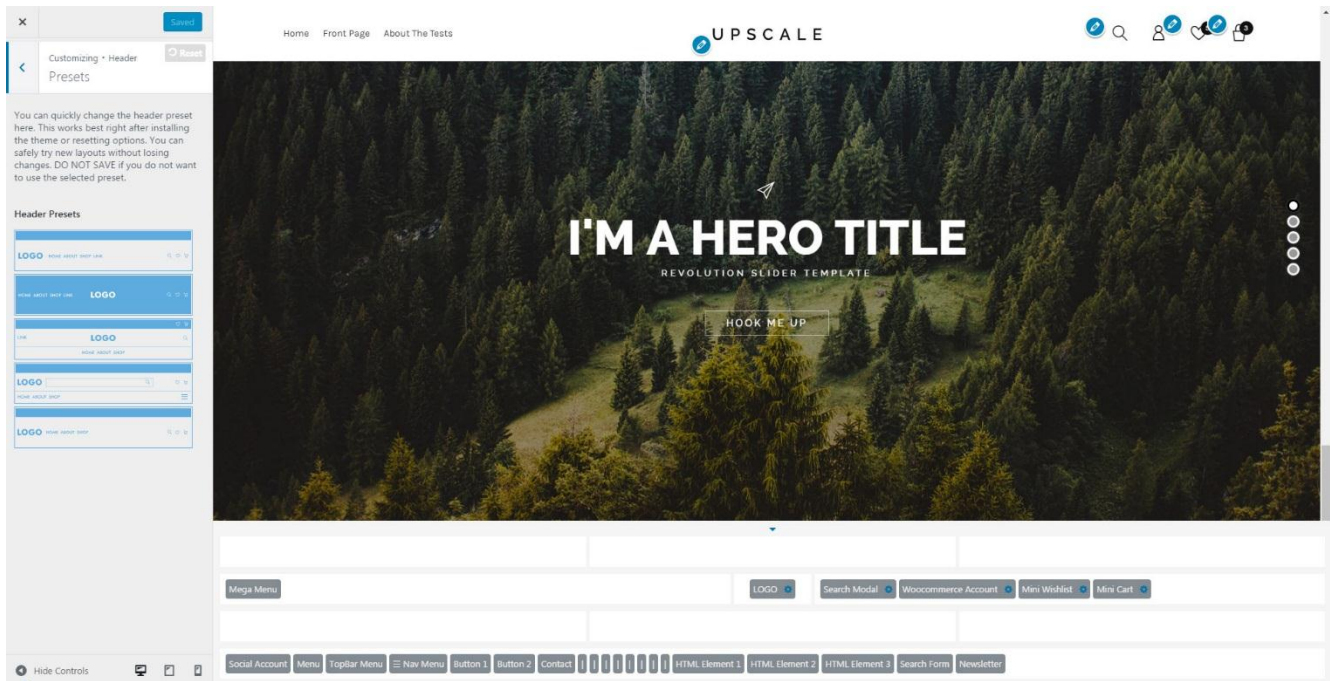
×
Saved
Customizing • Header
Presets
Reset

You can quickly change the header preset here. This works best right after installing the theme or resetting options. You can safely try new layouts without losing changes. DO NOT SAVE if you do not want to use the selected preset.

Header Presets

LOGO HOME ABOUT SHOP LINK
HOME ABOUT SHOP LINK LOGO
LINK LOGO
HOME ABOUT SHOP
LOGO
HOME ABOUT SHOP
LOGO HOME ABOUT SHOP

Hide Controls

Home Front Page About The Tests

UPSCALE

I'M A HERO TITLE
REVOLUTION SLIDER TEMPLATE
HOOK ME UP

Mega Menu
LOGO
Search Modal
Woocommerce Account
Mini Wishlist
Mini Cart

Social Account
Menu
TopBar Menu
☰ Nav Menu
Button 1
Button 2
Contact
|
|
|
|
|
|
|
|
HTML Element 1
HTML Element 2
HTML Element 3
Search Form
Newsletter